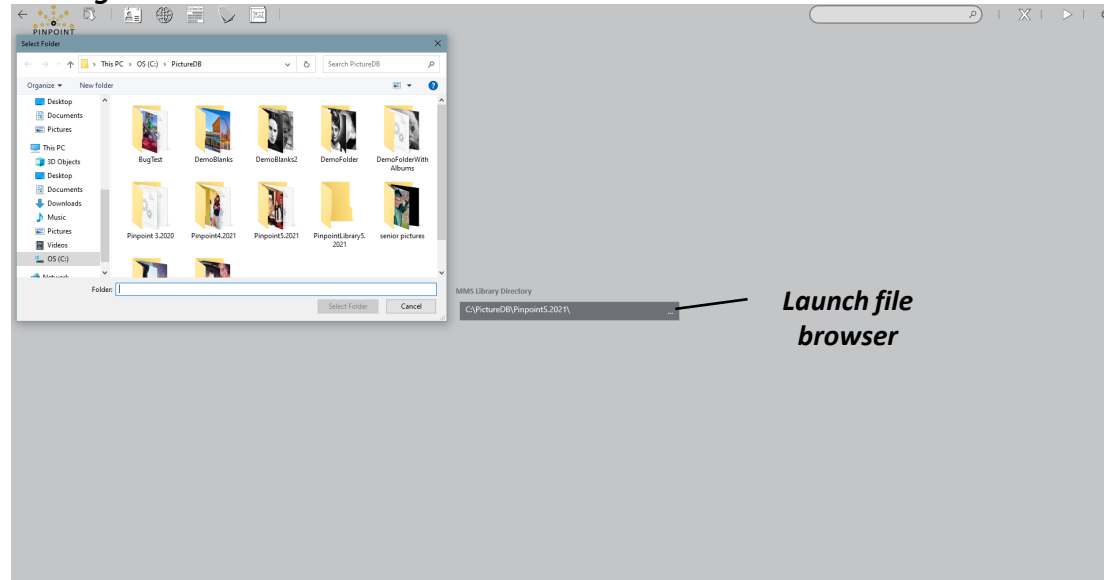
PINPOINT

Select Folder

This PC > OS (C:) > PictureDB

Search PictureDB

Organize ▾ New folder

Desktop
Documents
Pictures
This PC
3D Objects
Desktop
Documents
Downloads
Music
Pictures
Videos
OS (C:)
Network

BugTest
DemoBlanks
DemoBlanks2
DemoFolder
DemoFolderWithAlbums
Pinpoint 3.2020
Pinpoint4.2021
Pinpoint5.2021
PinpointLibrary5.2021
senior pictures

Folder:

Select Folder
Cancel

MMS Library Directory

C:\PictureDB\Pinpoint5.2021\

...

Launch file browser